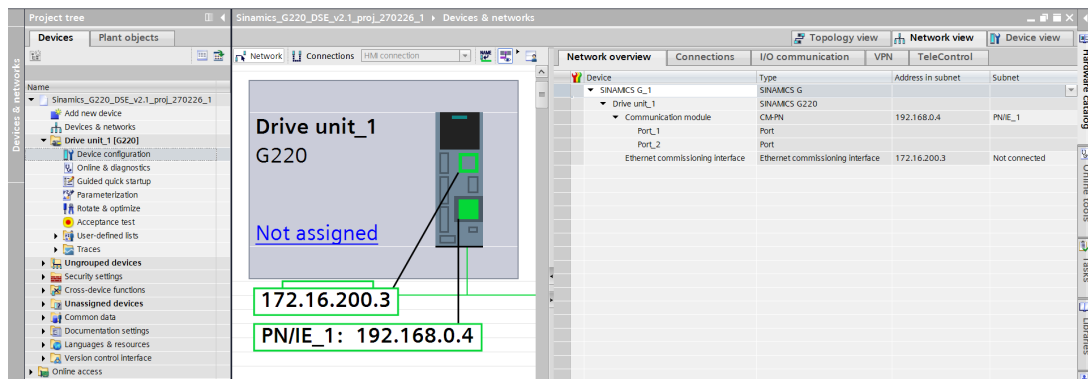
Project tree

Devices | Plant objects

Name

Sinamics_G220_DSE_v2.1_proj_270226_1
Add new device
Devices & networks
Drive unit_1 [G220]
Device configuration
Online & diagnostics
Guided quick startup
Parameterization
Rotate & optimize
Acceptance test
User-defined lists
Traces
Ungrouped devices
Security settings
Cross-device functions
Unassigned devices
Common data
Documentation settings
Languages & resources
Version control interface
Online access

Devices & networks

Sinamics_G220_DSE_v2.1_proj_270226_1 ▸ Devices & networks

Topology view | Network view | Device view

Network | Connections | HMI connection

Drive unit_1
G220

Not assigned

172.16.200.3

PN/IE_1: 192.168.0.4

Network overview | Connections | I/O communication | VPN | TeleControl

| Device | Type | Address in subnet | Subnet |
|---|---|---|---|
| SINAMICS G_1 | SINAMICS G | | |
| Drive unit_1 | SINAMICS G220 | | |
| Communication module | CM-PN | 192.168.0.4 | PN/IE_1 |
| Port_1 | Port | | |
| Port_2 | Port | | |
| Ethernet commissioning interface | Ethernet commissioning interface | 172.16.200.3 | Not connected |

Hardware catalog | Online tools | Tasks | Libraries